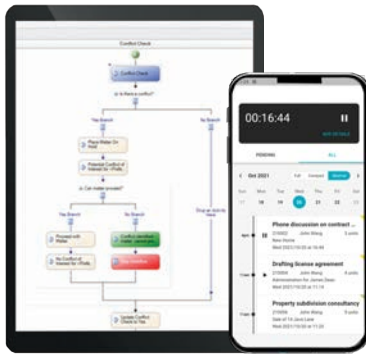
Conflict Check

Conflict Check

Is there a conflict?

Yes Branch

No Branch

Place Matter On Hold

Potential Conflict of Interest for <Profile>

Can matter proceed?

Yes Branch

No Branch

Proceed with Matter

No Conflict of Interest for <Profile>

Conflict identified - matter cannot proceed

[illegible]

Drop as no conflict found

Update Conflict Check to Yes

00:16:44

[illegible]

PENDING

ALL

Oct 2021

Mon Tue Wed Thu Fri Sat Sun

18 19 20 21 22 23 24

Phone discussion on contract ...

John Wang

Drafting license agreement

John Wang

Property subdivision consultancy

John Wang